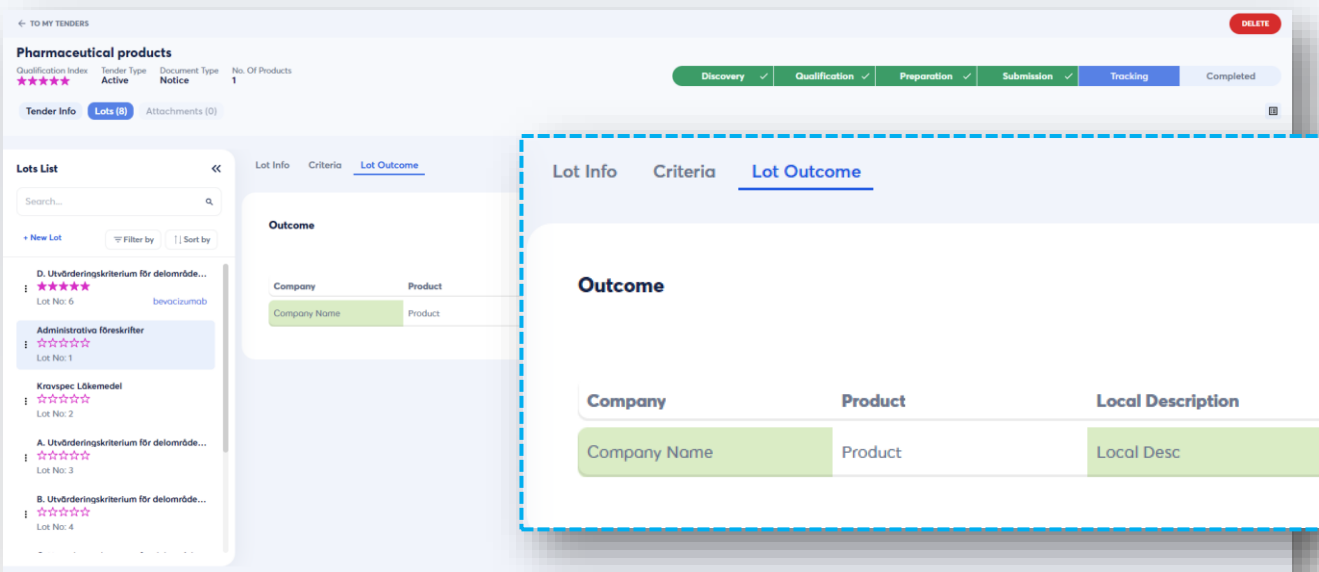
← TO MY TENDERS

DELETE

Pharmaceutical products

Qualification Index ★★★★★ Tender Type Active Document Type Notice No. Of Products 1

Discovery ✓ Qualification ✓ Preparation ✓ Submission ✓ Tracking Completed

Tender Info Lots (8) Attachments (0)

Lots List «

Search...

+ New Lot Filter by Sort by

D. Utvärderingskriterium för delområde...
★★★★★
Lot No: 6 bevacizumab

Administrativa föreskrifter
☆☆☆☆☆
Lot No: 1

Kravspec Läkemedel
☆☆☆☆☆
Lot No: 2

A. Utvärderingskriterium för delområde...
☆☆☆☆☆
Lot No: 3

B. Utvärderingskriterium för delområde...
☆☆☆☆☆
Lot No: 4

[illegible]

Lot Info Criteria Lot Outcome

Outcome

| Company | Product |
|---|---|
| Company Name | Product |

Lot Info Criteria Lot Outcome

Outcome

| Company | Product | Local Description |
|---|---|---|
| Company Name | Product | Local Desc |